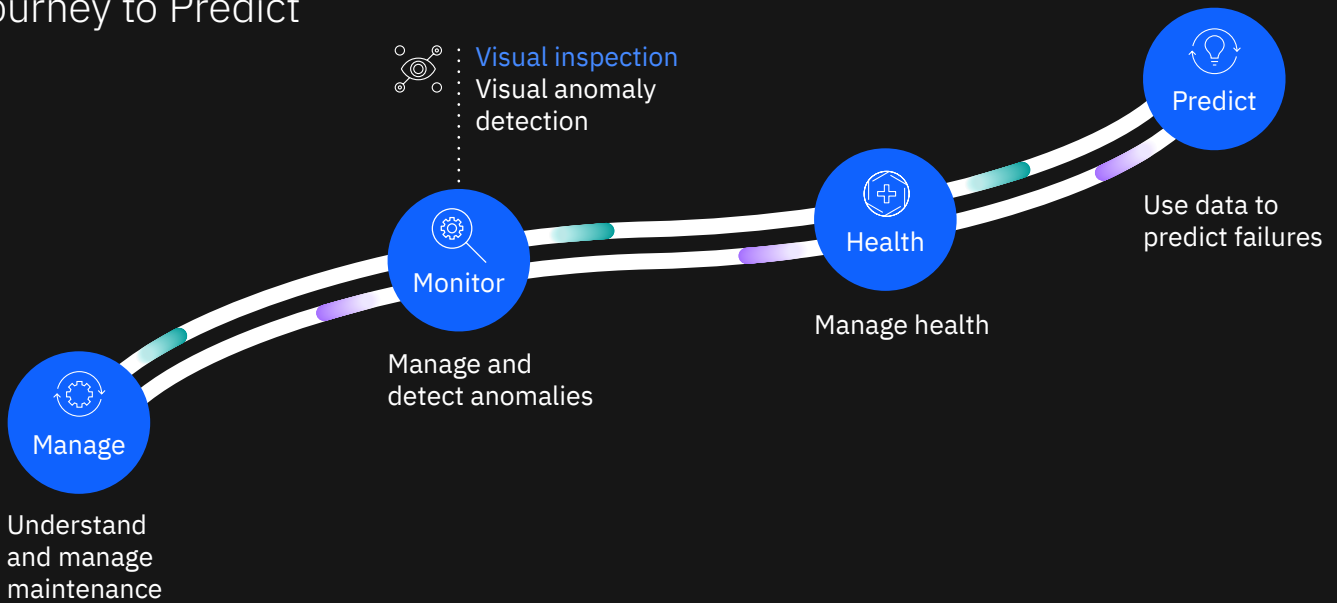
ourney to Predict

Visual inspection
Visual anomaly detection

Predict

Use data to predict failures

Health

Monitor

Manage health

Manage and detect anomalies

Manage

Understand and manage maintenance